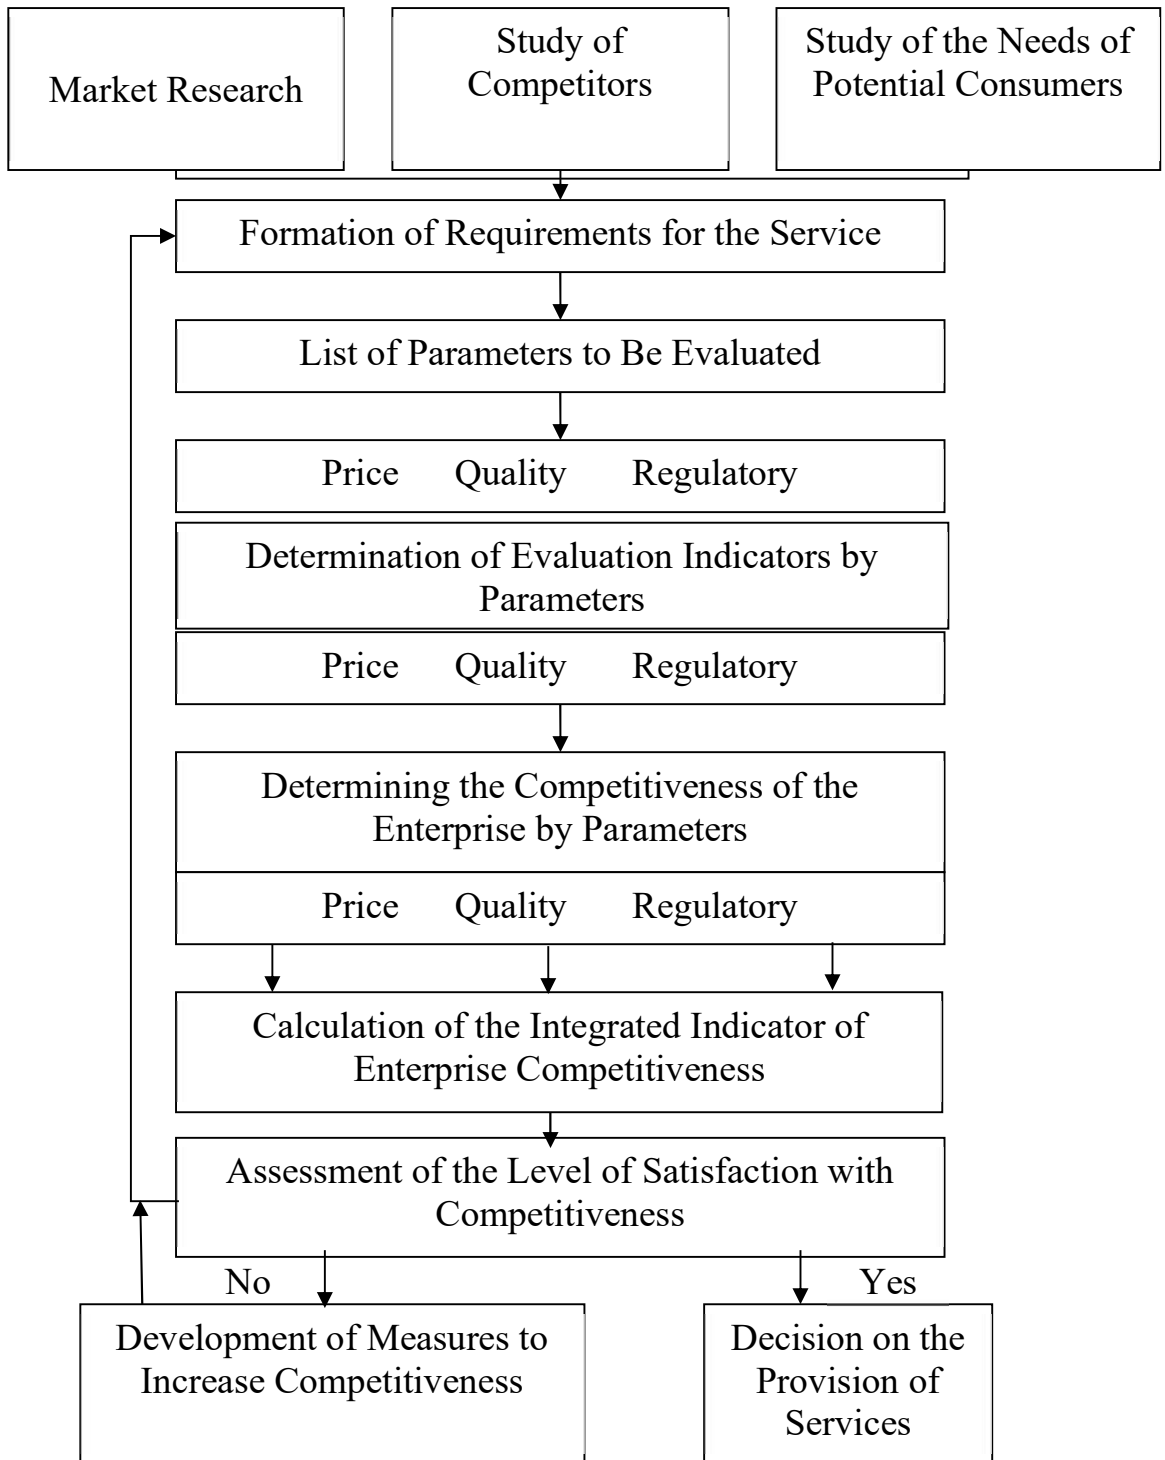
Market Research

Study of Competitors

Study of the Needs of Potential Consumers

Formation of Requirements for the Service

List of Parameters to Be Evaluated

Price Quality Regulatory

Determination of Evaluation Indicators by Parameters

Price Quality Regulatory

Determining the Competitiveness of the Enterprise by Parameters

Price Quality Regulatory

Calculation of the Integrated Indicator of Enterprise Competitiveness

Assessment of the Level of Satisfaction with Competitiveness

No

Yes

Development of Measures to Increase Competitiveness

Decision on the Provision of Services